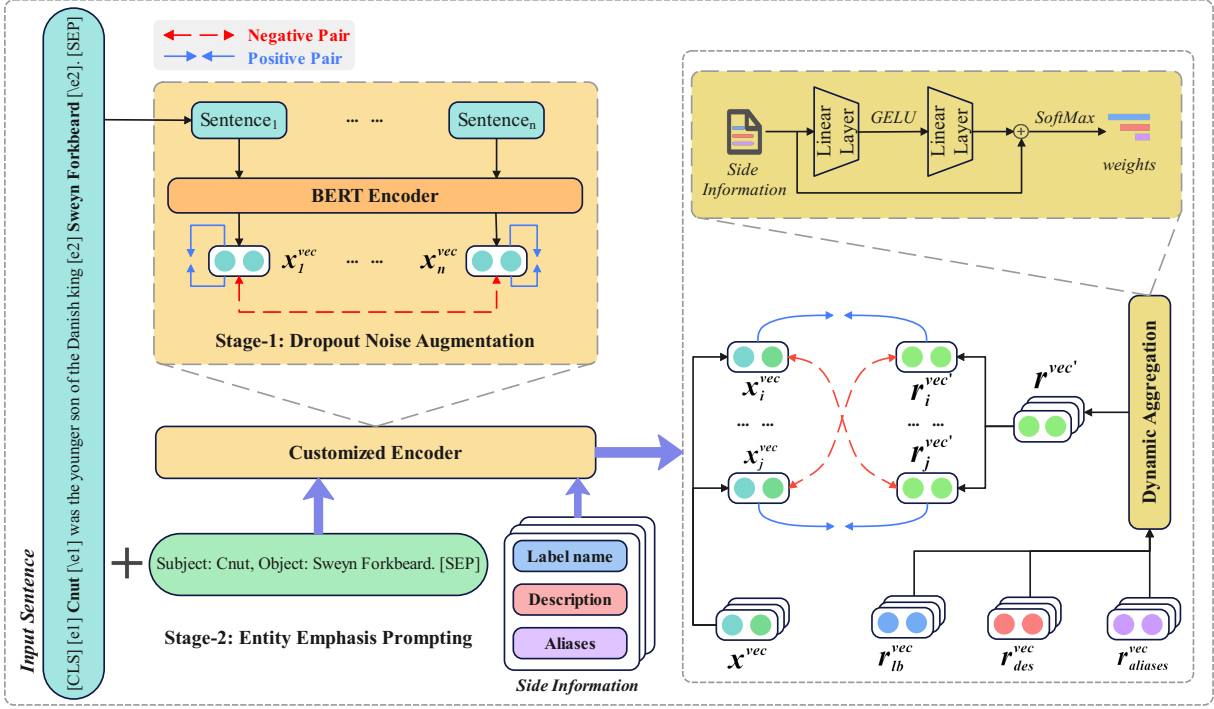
Input Sentence

[CLS] [e1] Cnut [\e1] was the younger son of the Danish king [e2] Sweyn Forkbeard [\e2]. [SEP]

Negative Pair
Positive Pair

Sentence$_1$ ... ... Sentence$_n$

BERT Encoder

$x_1^{vec}$ ... ... $x_n^{vec}$

Stage-1: Dropout Noise Augmentation

Customized Encoder

+ Subject: Cnut, Object: Sweyn Forkbeard. [SEP]

Stage-2: Entity Emphasis Prompting

Label name
Description
Aliases
Side Information

Side Information
Linear Layer
GELU
Linear Layer
SoftMax
weights

$x_i^{vec}$ $r_i^{vec'}$
... ... ... ...
$x_j^{vec}$ $r_j^{vec'}$

$r^{vec'}$

Dynamic Aggregation

$x^{vec}$ $r_{lb}^{vec}$ $r_{des}^{vec}$ $r_{aliases}^{vec}$